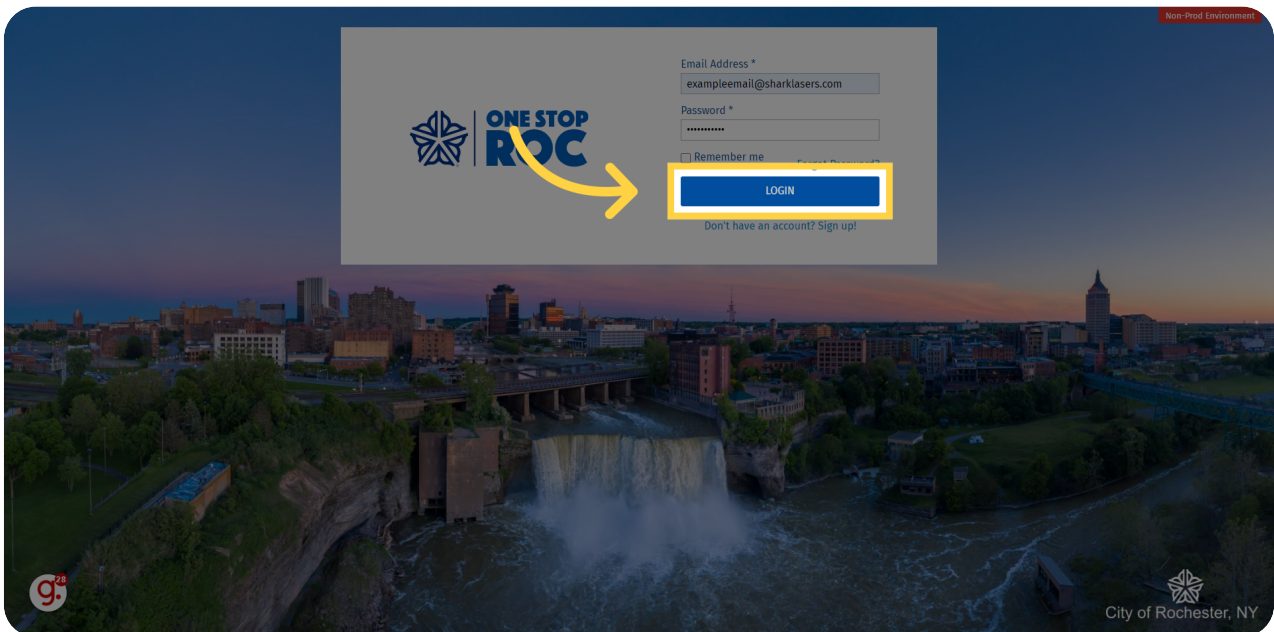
Non-Prod Environment

ONE STOP ROC

Email Address *
exampleemail@sharklasers.com
Password *
••••••••••••
Remember me
Forgot Password?
LOGIN
Don't have an account? Sign up!

g. 28

City of Rochester, NY